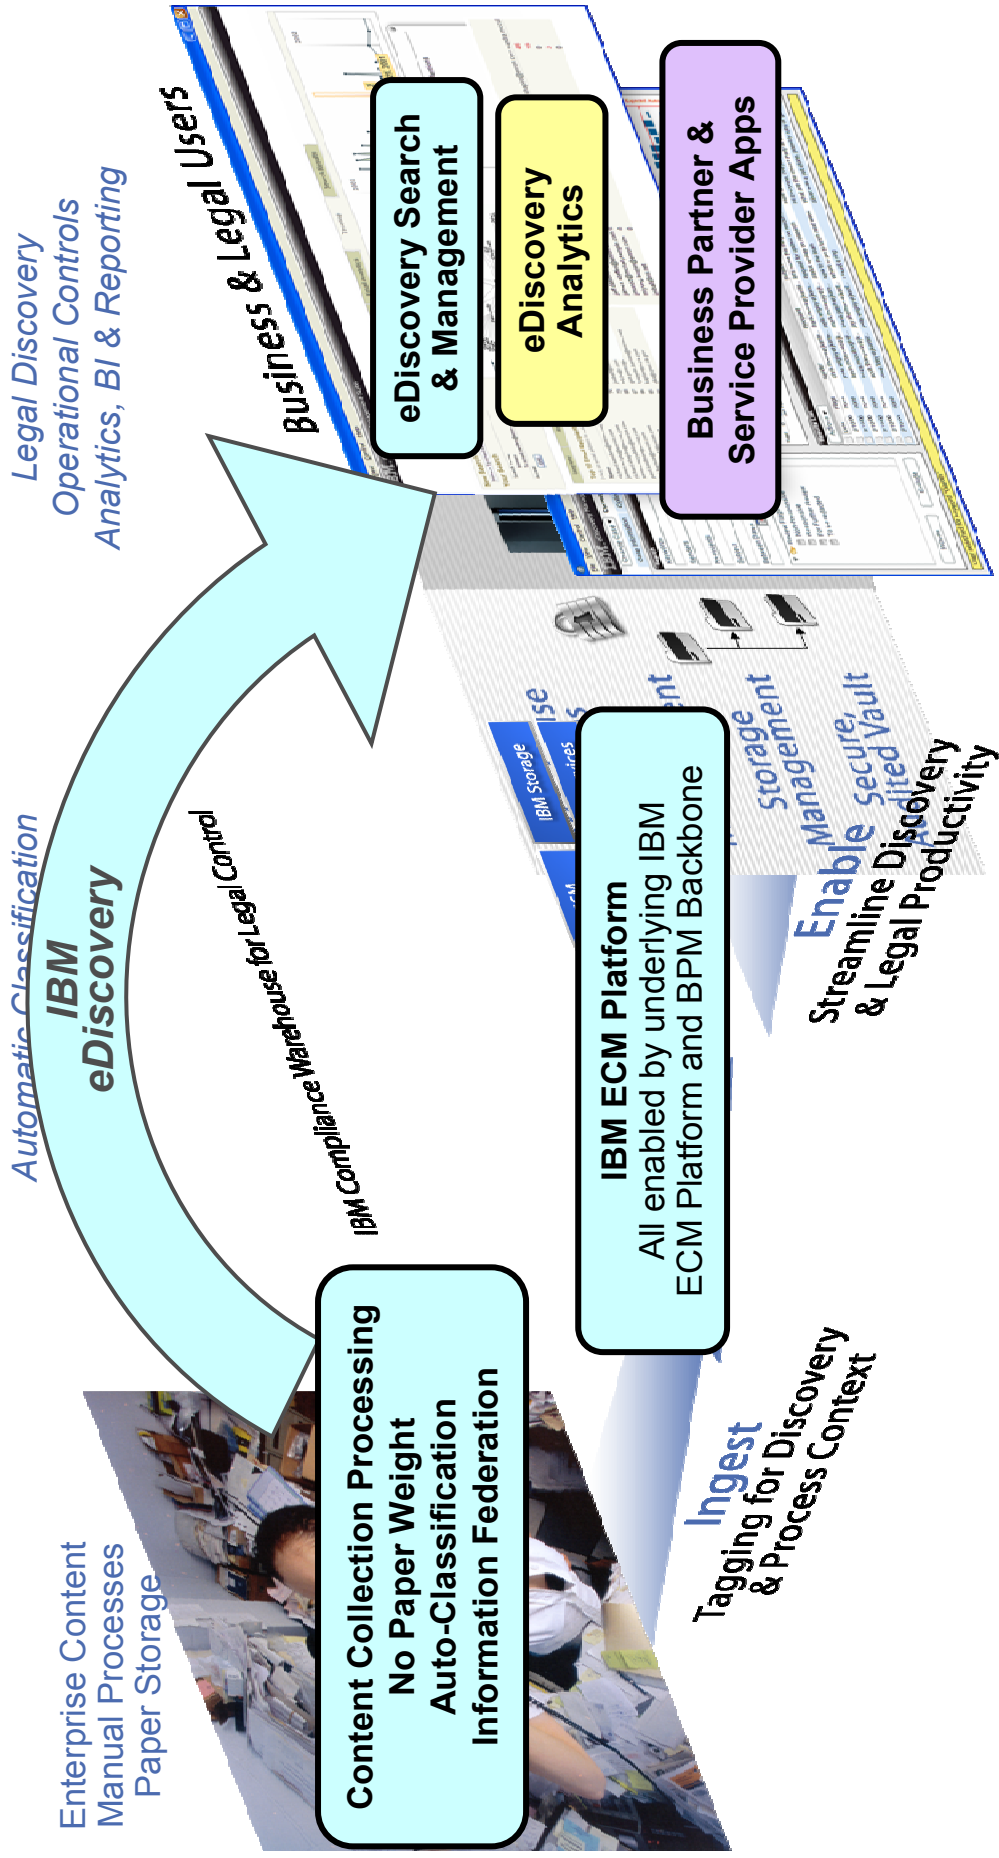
Enterprise Content
Manual Processes
Paper Storage

Content Collection Processing
No Paper Weight
Auto-Classification
Information Federation

Automatic Classification

IBM
eDiscovery

IBM Compliance Warehouse for Legal Control

Legal Discovery
Operational Controls
Analytics, BI & Reporting

Business & Legal Users

eDiscovery Search
& Management

eDiscovery
Analytics

Business Partner &
Service Provider Apps

IBM ECM Platform
All enabled by underlying IBM
ECM Platform and BPM Backbone

IBM Storage

Storage
Management

Secure,
Audited Vault

Enable
Streamline Discovery
& Legal Productivity

Ingest
Tagging for Discovery
& Process Context